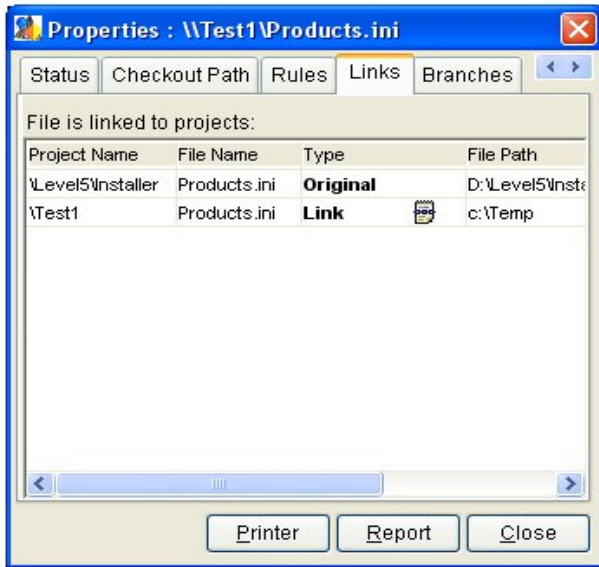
Properties : \\Test1\Products.ini

Status | Checkout Path | Rules | Links | Branches

File is linked to projects:

| Project Name | File Name | Type | File Path |
|---|---|---|---|
| \Level5\Installer | Products.ini | **Original** | D:\Level5\Insta |
| \Test1 | Products.ini | **Link** | c:\Temp |

Printer | Report | Close